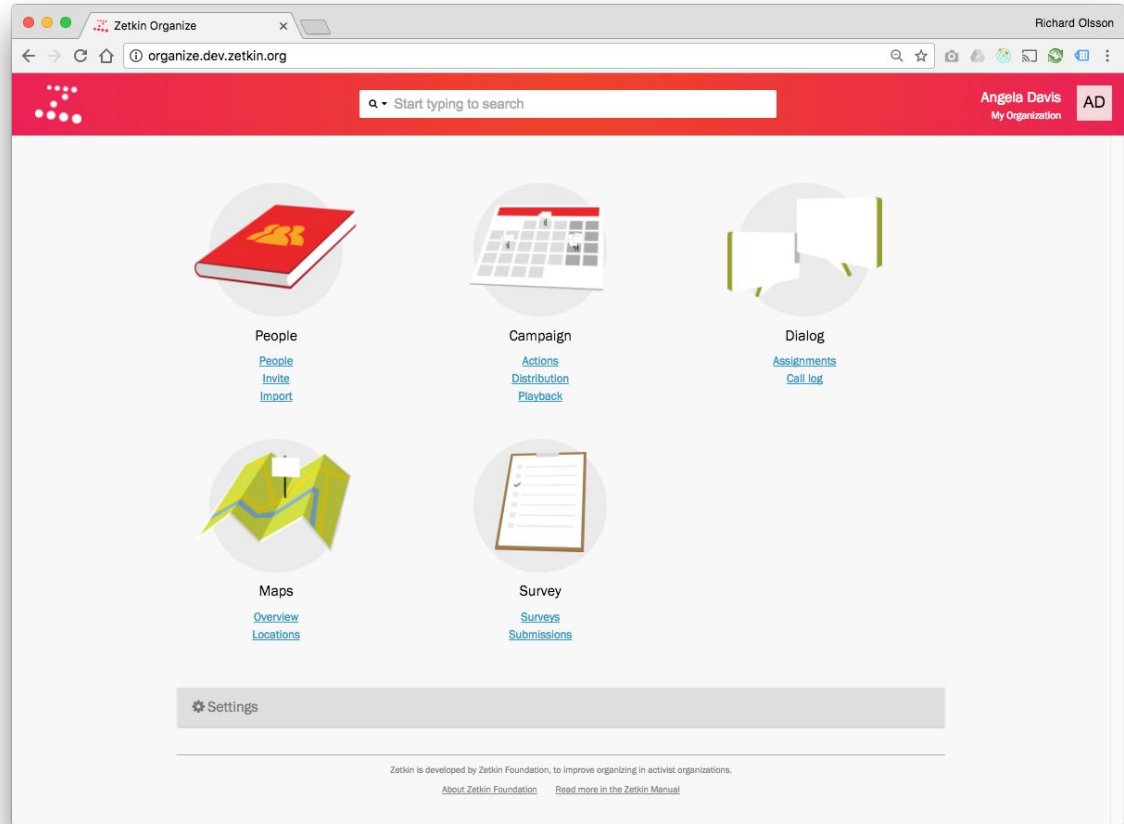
Zetkin Organize ×

Richard Olsson

organize.dev.zetkin.org

Start typing to search

Angela Davis
My Organization

AD

People
People
Invite
Import

Campaign
Actions
Distribution
Playback

Dialog
Assignments
Call log

Maps
Overview
Locations

Survey
Surveys
Submissions

Settings

Zetkin is developed by Zetkin Foundation, to improve organizing in activist organizations.

About Zetkin Foundation Read more in the Zetkin Manual